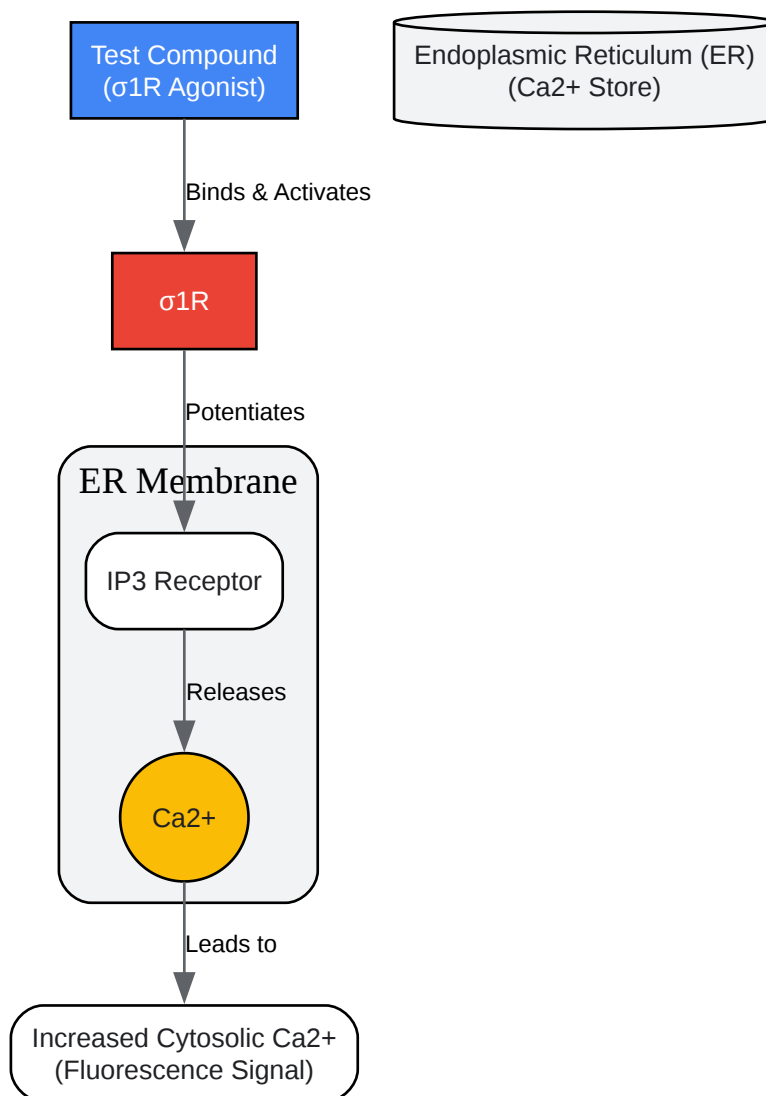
Test Compound
(σ1R Agonist)

Endoplasmic Reticulum (ER)
(Ca2+ Store)

Binds & Activates

σ1R

Potentiates

ER Membrane

IP3 Receptor

Releases

Ca2+

Leads to

Increased Cytosolic Ca2+
(Fluorescence Signal)